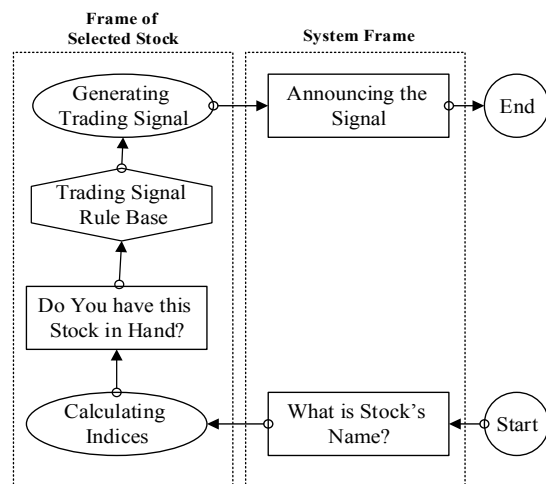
Frame of Selected Stock

System Frame

Generating Trading Signal

Announcing the Signal

End

Trading Signal Rule Base

Do You have this Stock in Hand?

Calculating Indices

What is Stock's Name?

Start